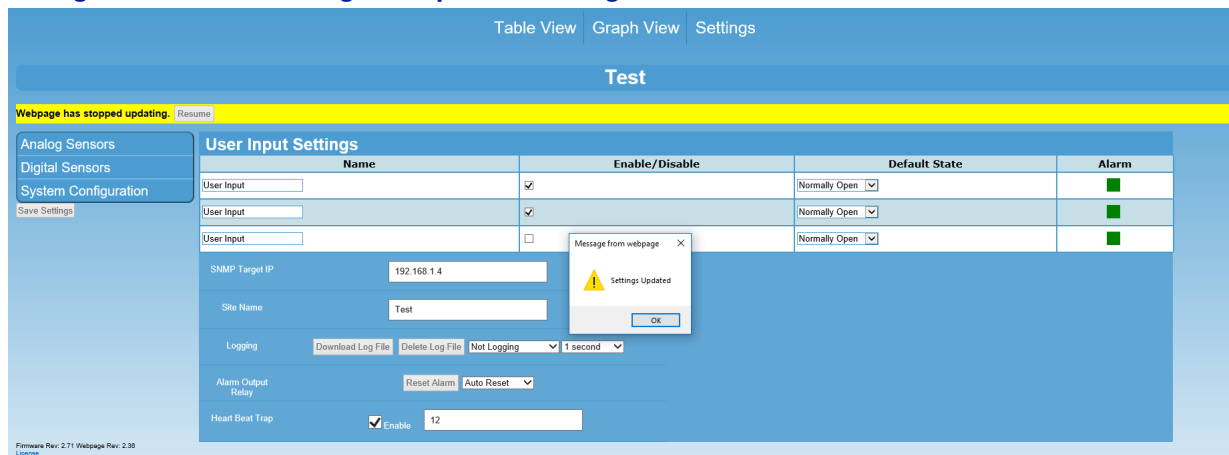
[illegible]

Table View Graph View Settings

Test

Webpage has stopped updating. Resume

Analog Sensors
Digital Sensors
System Configuration
Save Settings

User Input Settings

| Name | Enable/Disable | Default State | Alarm |
|---|---|---|---|
| User Input | ☑ | Normally Open | |
| User Input | ☑ | Normally Open | |
| User Input | ☐ | Normally Open | |

Message from webpage

Settings Updated

OK

SNMP Target IP 192.168.1.4

Site Name Test

Logging Download Log File Delete Log File Not Logging 1 second

Alarm Output Relay Reset Alarm Auto Reset

Heart Beat Trap ☑ Enable 12

Firmware Rev: 2.71 Webpage Rev: 2.36
License